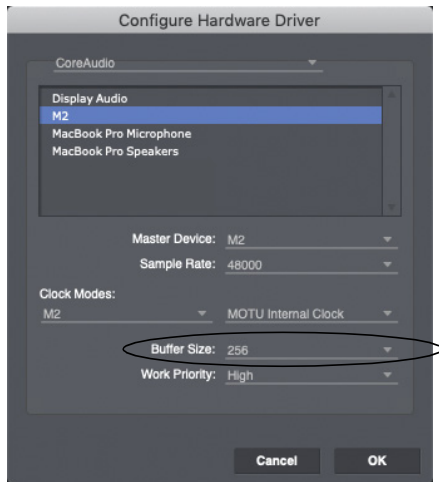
Configure Hardware Driver

CoreAudio

Display Audio
M2
MacBook Pro Microphone
MacBook Pro Speakers

Master Device: M2
Sample Rate: 48000

Clock Modes:
M2
MOTU Internal Clock

Buffer Size: 256
Work Priority: High

Cancel
OK